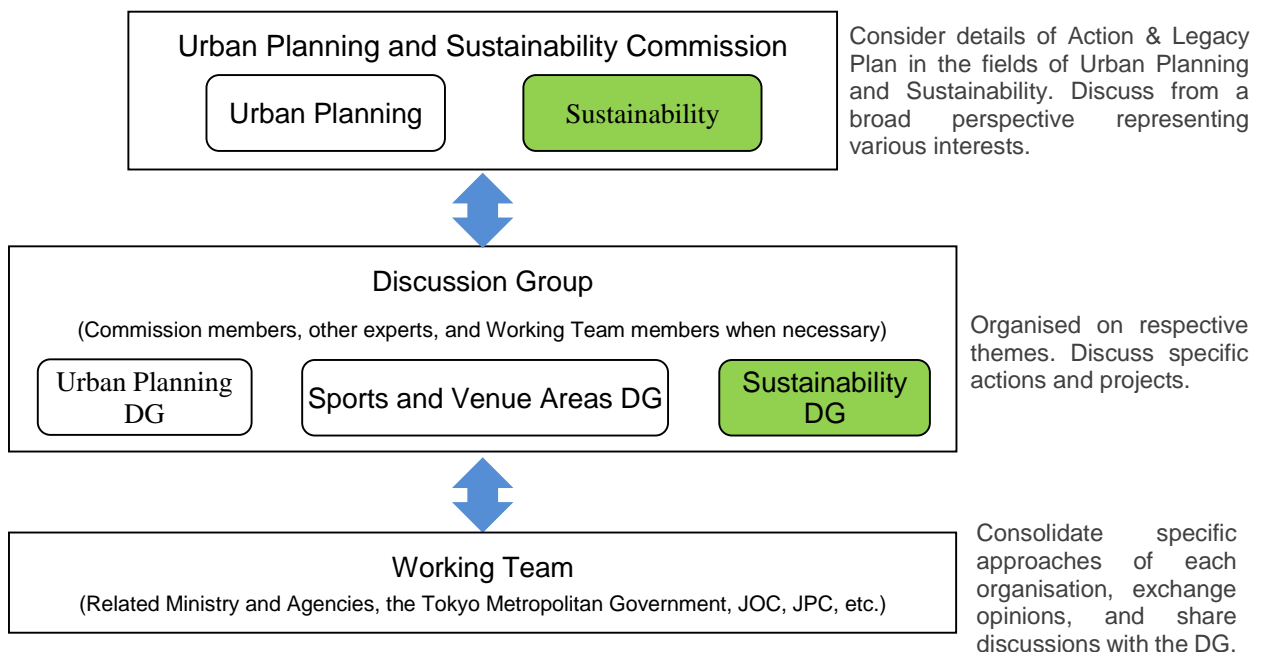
Urban Planning and Sustainability Commission

Urban Planning

Sustainability

Consider details of Action & Legacy Plan in the fields of Urban Planning and Sustainability. Discuss from a broad perspective representing various interests.

Discussion Group

(Commission members, other experts, and Working Team members when necessary)

Urban Planning DG

Sports and Venue Areas DG

Sustainability DG

Organised on respective themes. Discuss specific actions and projects.

Working Team

(Related Ministry and Agencies, the Tokyo Metropolitan Government, JOC, JPC, etc.)

Consolidate specific approaches of each organisation, exchange opinions, and share discussions with the DG.